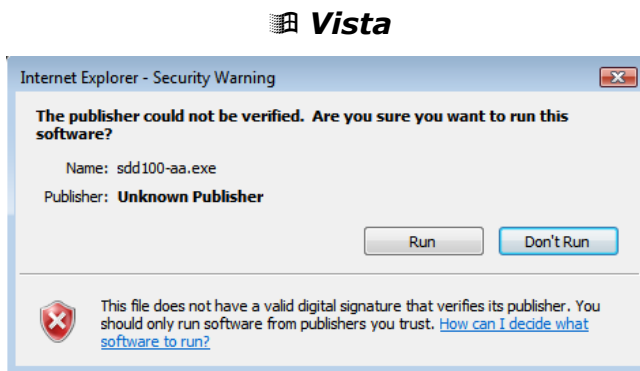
Vista

Internet Explorer - Security Warning

The publisher could not be verified. Are you sure you want to run this software?

Name: sdd100-aa.exe

Publisher: Unknown Publisher

Run

Don't Run

This file does not have a valid digital signature that verifies its publisher. You should only run software from publishers you trust. How can I decide what software to run?